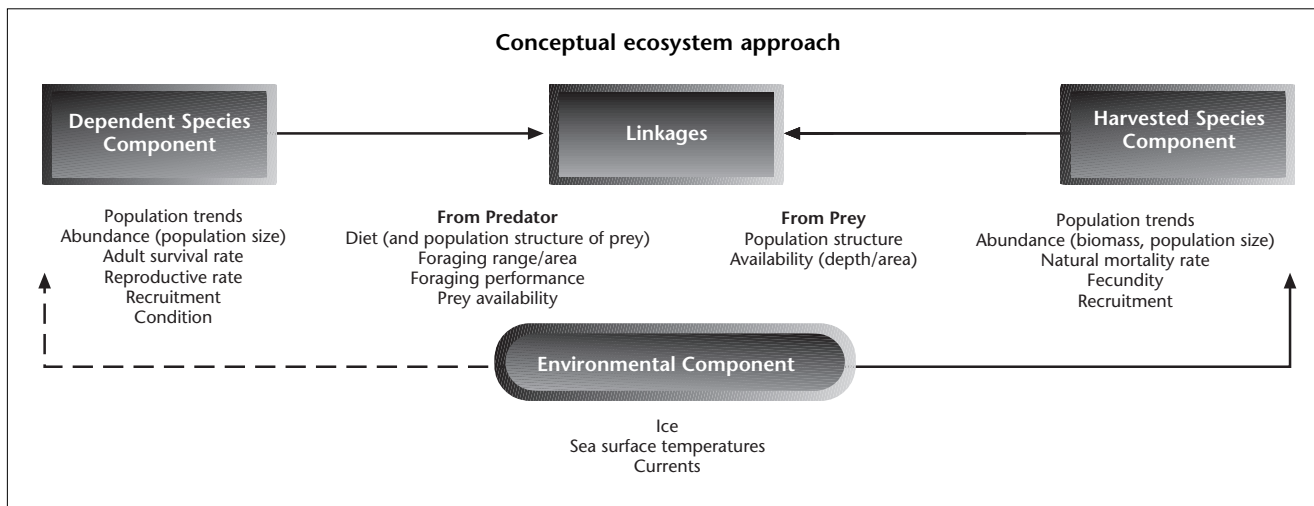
Conceptual ecosystem approach

Dependent Species Component

Linkages

Harvested Species Component

Population trends
Abundance (population size)
Adult survival rate
Reproductive rate
Recruitment
Condition

From Predator
Diet (and population structure of prey)
Foraging range/area
Foraging performance
Prey availability

From Prey
Population structure
Availability (depth/area)

Population trends
Abundance (biomass, population size)
Natural mortality rate
Fecundity
Recruitment

Environmental Component

Ice
Sea surface temperatures
Currents